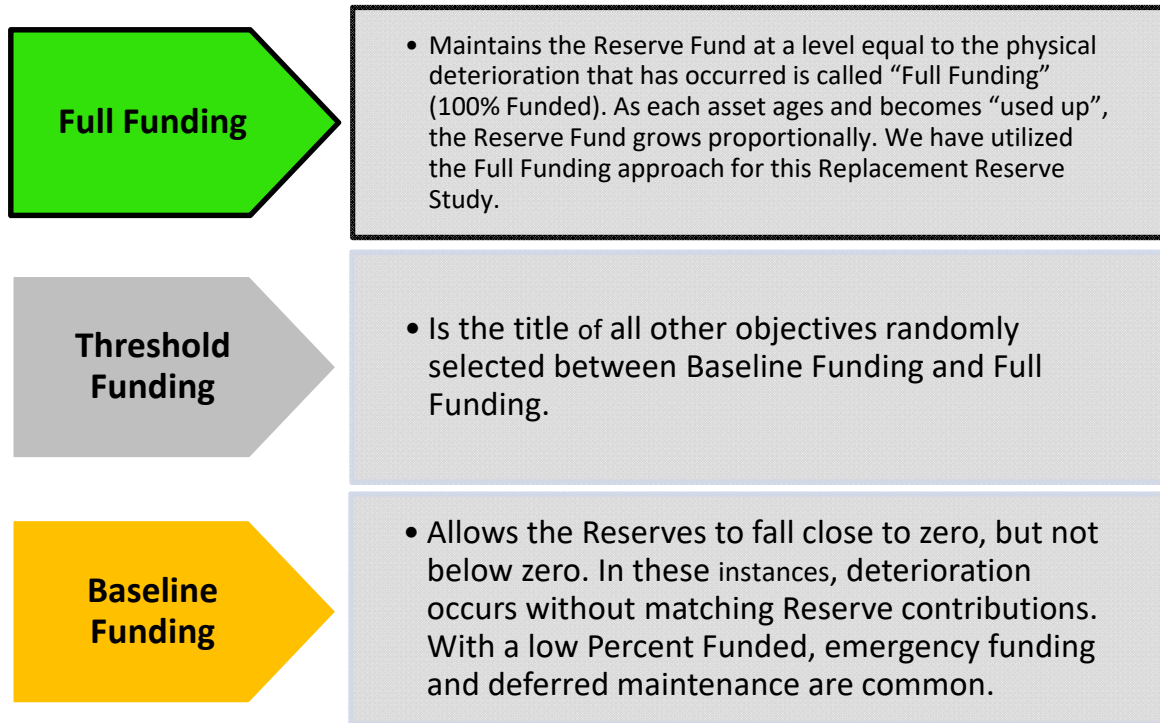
Full Funding

• Maintains the Reserve Fund at a level equal to the physical deterioration that has occurred is called “Full Funding” (100% Funded). As each asset ages and becomes “used up”, the Reserve Fund grows proportionally. We have utilized the Full Funding approach for this Replacement Reserve Study.

Threshold Funding

• Is the title of all other objectives randomly selected between Baseline Funding and Full Funding.

Baseline Funding

• Allows the Reserves to fall close to zero, but not below zero. In these instances, deterioration occurs without matching Reserve contributions. With a low Percent Funded, emergency funding and deferred maintenance are common.